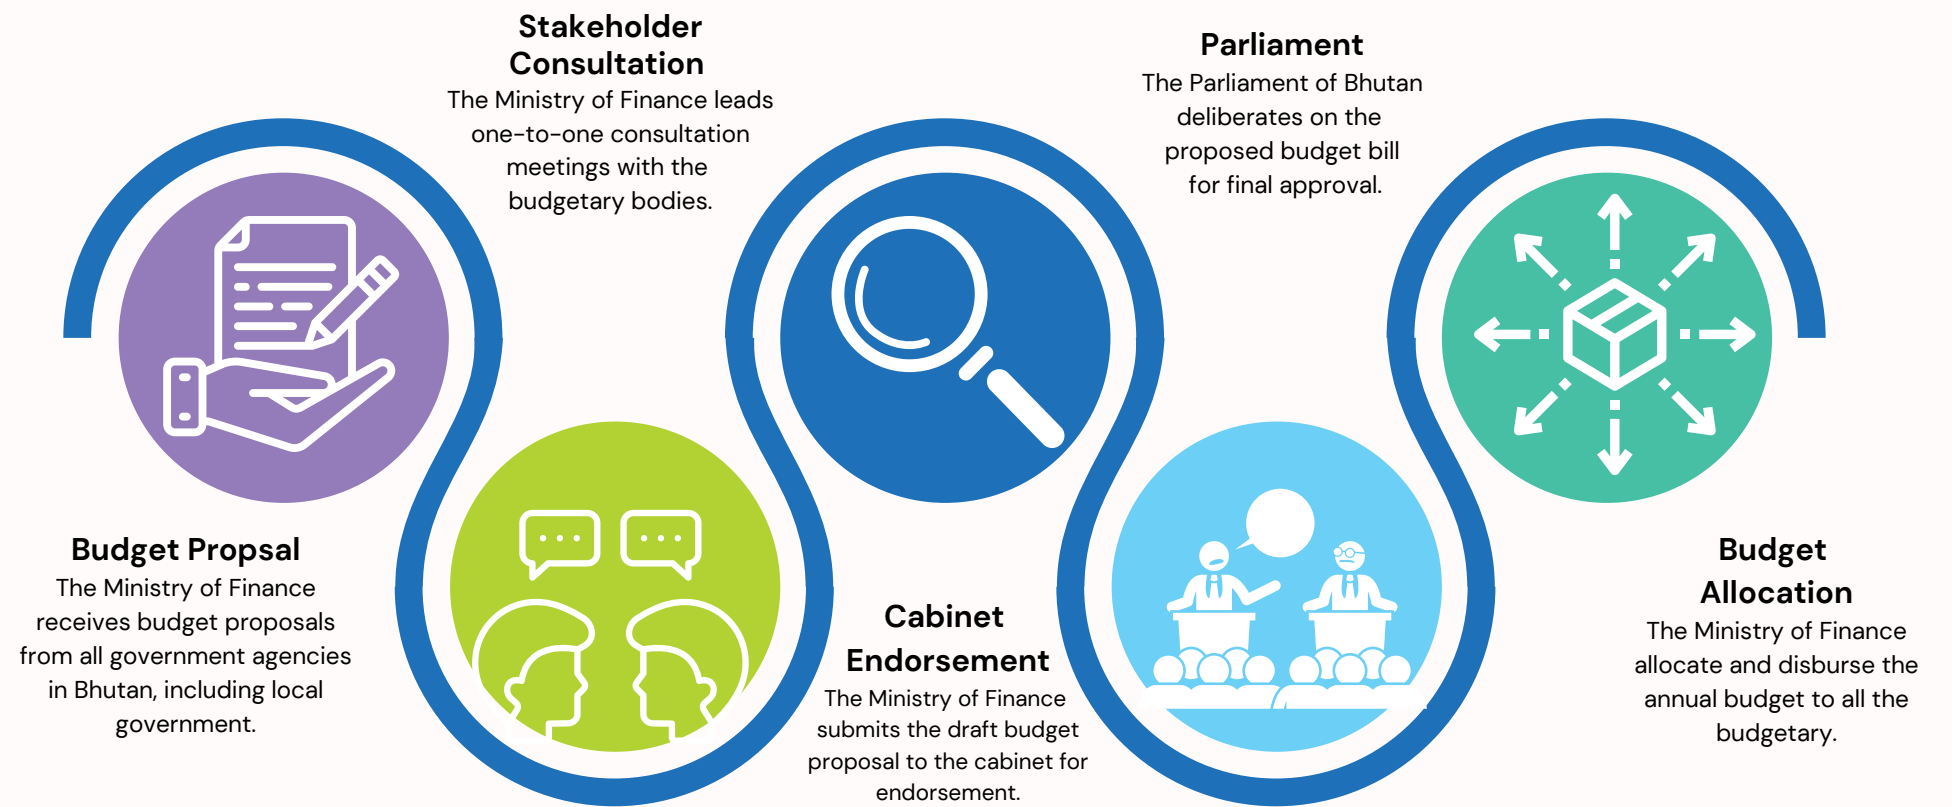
Budget Propsal
The Ministry of Finance receives budget proposals from all government agencies in Bhutan, including local government.

Stakeholder Consultation
The Ministry of Finance leads one-to-one consultation meetings with the budgetary bodies.

Cabinet Endorsement
The Ministry of Finance submits the draft budget proposal to the cabinet for endorsement.

Parliament
The Parliament of Bhutan deliberates on the proposed budget bill for final approval.

Budget Allocation
The Ministry of Finance allocate and disburse the annual budget to all the budgetary.